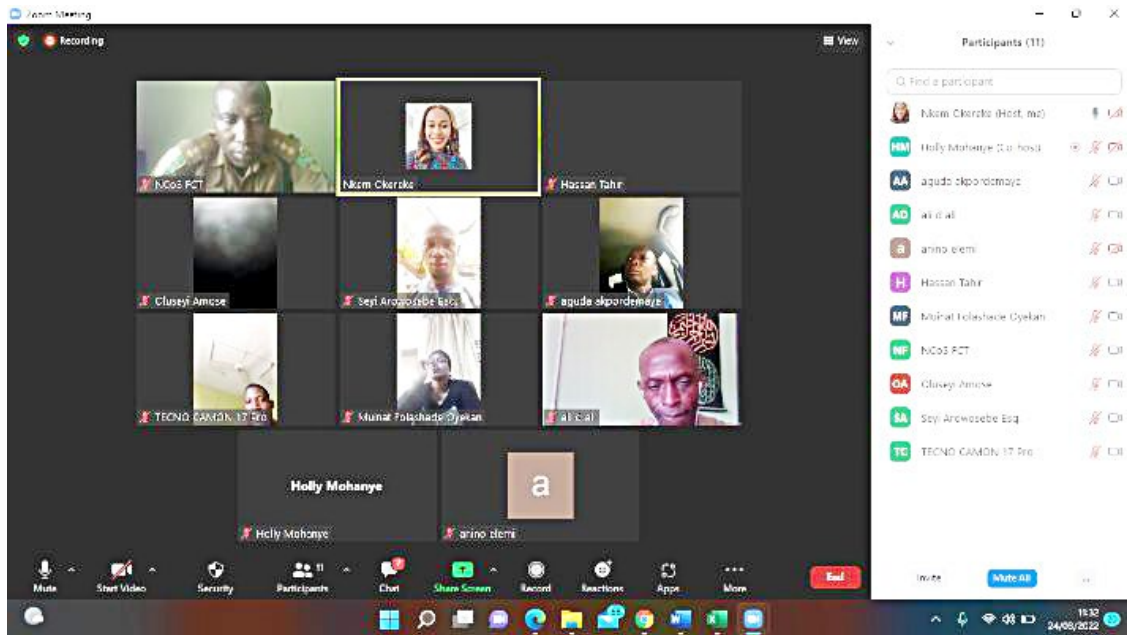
Zoom Meeting

Recording

View

NCoS FCT

Nkem Okereke

Hassan Tahir

Oluseyi Amose

Seyi Arowosebe Esq

aguda akpordemaye

TECNO CAMON 17 Pro

Munat Folashade Oyekan

ali d ali

Holly Mohanye

Holly Mohanye

a

arino elemi

Participants (11)

Find a participant

Nkem Okereke (Host, me)

HM Holly Mohanye (Co-host)

AA aguda akpordemaye

AD ali d ali

a arino elemi

H Hassan Tahir

MF Munat Folashade Oyekan

NF NCoS FCT

OA Oluseyi Amose

SA Seyi Arowosebe Esq

TC TECNO CAMON 17 Pro

Invite

Mute All

...

Mute

Start Video

Security

Participants 11

Chat

Share Screen

Record

Reactions

Apps

More

End

15:32
24/05/2022